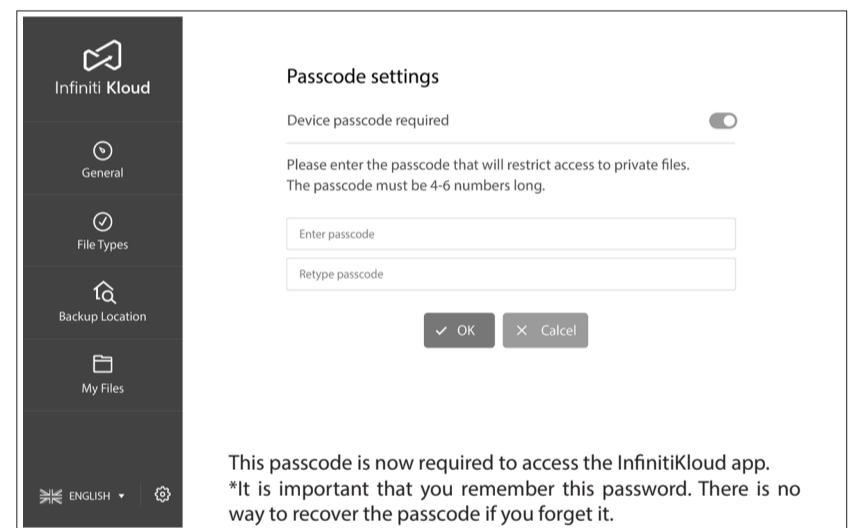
Infiniti Kloud

General

File Types

Backup Location

My Files

ENGLISH

Passcode settings

Device passcode required

Please enter the passcode that will restrict access to private files.
The passcode must be 4-6 numbers long.

Enter passcode

Retype passcode

OK

Calcel

This passcode is now required to access the InfinitiKloud app.
*It is important that you remember this password. There is no way to recover the passcode if you forget it.